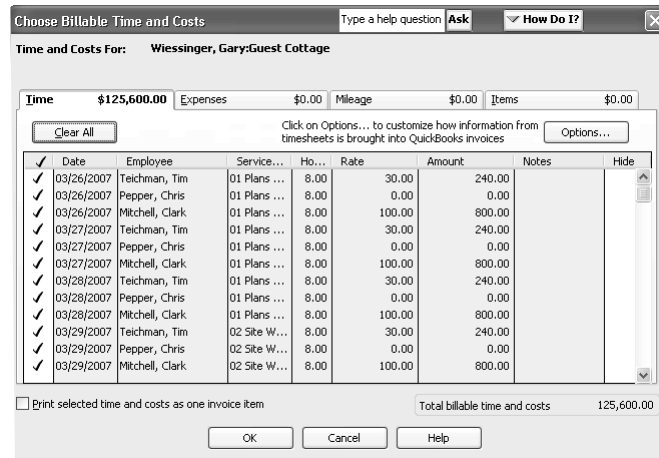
Choose Billable Time and Costs

Type a help question Ask

How Do I?

Time and Costs For: Wiessinger, Gary:Guest Cottage

| Time | \$125,600.00 | Expenses | \$0.00 | Mileage | \$0.00 | Items | \$0.00 |
|---|---|---|---|---|---|---|---|

Clear All

Click on Options... to customize how information from timesheets is brought into QuickBooks invoices

Options...

| ✓ | Date | Employee | Service... | Ho... | Rate | Amount | Notes | Hide |
|---|---|---|---|---|---|---|---|---|
| ✓ | 03/26/2007 | Teichman, Tim | 01 Plans ... | 8.00 | 30.00 | 240.00 | | |
| ✓ | 03/26/2007 | Pepper, Chris | 01 Plans ... | 8.00 | 0.00 | 0.00 | | |
| ✓ | 03/26/2007 | Mitchell, Clark | 01 Plans ... | 8.00 | 100.00 | 800.00 | | |
| ✓ | 03/27/2007 | Teichman, Tim | 01 Plans ... | 8.00 | 30.00 | 240.00 | | |
| ✓ | 03/27/2007 | Pepper, Chris | 01 Plans ... | 8.00 | 0.00 | 0.00 | | |
| ✓ | 03/27/2007 | Mitchell, Clark | 01 Plans ... | 8.00 | 100.00 | 800.00 | | |
| ✓ | 03/28/2007 | Teichman, Tim | 01 Plans ... | 8.00 | 30.00 | 240.00 | | |
| ✓ | 03/28/2007 | Pepper, Chris | 01 Plans ... | 8.00 | 0.00 | 0.00 | | |
| ✓ | 03/28/2007 | Mitchell, Clark | 01 Plans ... | 8.00 | 100.00 | 800.00 | | |
| ✓ | 03/29/2007 | Teichman, Tim | 02 Site W... | 8.00 | 30.00 | 240.00 | | |
| ✓ | 03/29/2007 | Pepper, Chris | 02 Site W... | 8.00 | 0.00 | 0.00 | | |
| ✓ | 03/29/2007 | Mitchell, Clark | 02 Site W... | 8.00 | 100.00 | 800.00 | | |

Print selected time and costs as one invoice item

Total billable time and costs 125,600.00

OK Cancel Help